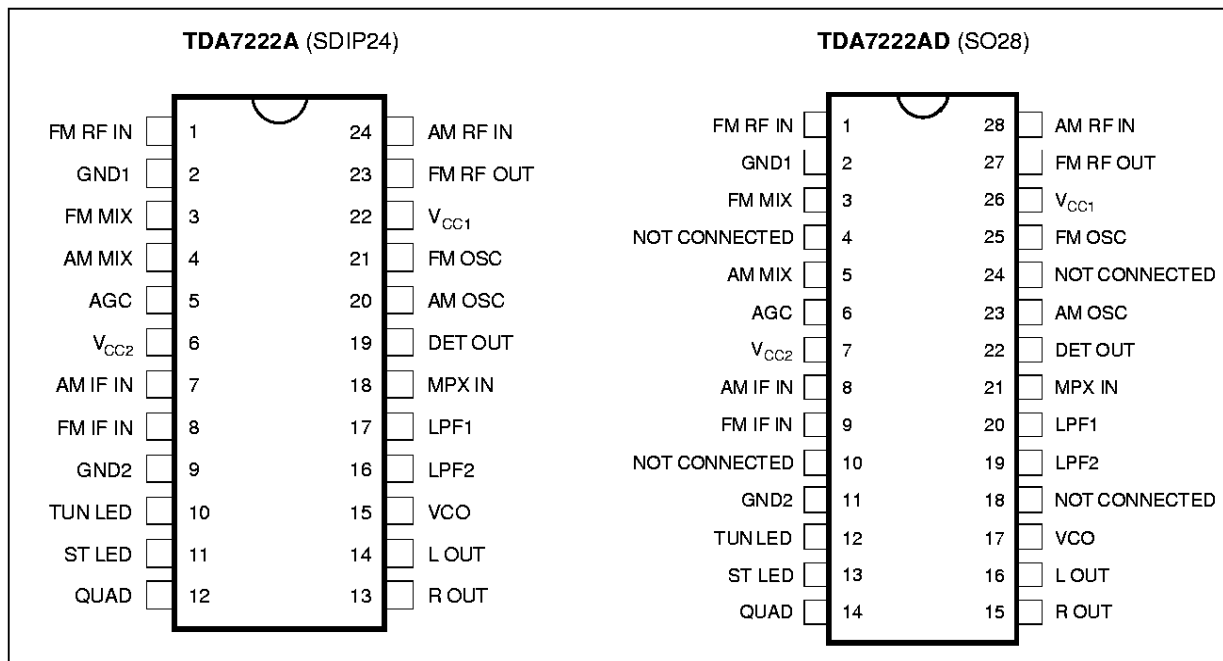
**TDA7222A** (SDIP24)

| | | | |
|---|---|---|---|
| FM RF IN | 1 | 24 | AM RF IN |
| GND1 | 2 | 23 | FM RF OUT |
| FM MIX | 3 | 22 | $V_{CC1}$ |
| AM MIX | 4 | 21 | FM OSC |
| AGC | 5 | 20 | AM OSC |
| $V_{CC2}$ | 6 | 19 | DET OUT |
| AM IF IN | 7 | 18 | MPX IN |
| FM IF IN | 8 | 17 | LPF1 |
| GND2 | 9 | 16 | LPF2 |
| TUN LED | 10 | 15 | VCO |
| ST LED | 11 | 14 | L OUT |
| QUAD | 12 | 13 | R OUT |

**TDA7222AD** (SO28)

| | | | |
|---|---|---|---|
| FM RF IN | 1 | 28 | AM RF IN |
| GND1 | 2 | 27 | FM RF OUT |
| FM MIX | 3 | 26 | $V_{CC1}$ |
| NOT CONNECTED | 4 | 25 | FM OSC |
| AM MIX | 5 | 24 | NOT CONNECTED |
| AGC | 6 | 23 | AM OSC |
| $V_{CC2}$ | 7 | 22 | DET OUT |
| AM IF IN | 8 | 21 | MPX IN |
| FM IF IN | 9 | 20 | LPF1 |
| NOT CONNECTED | 10 | 19 | LPF2 |
| GND2 | 11 | 18 | NOT CONNECTED |
| TUN LED | 12 | 17 | VCO |
| ST LED | 13 | 16 | L OUT |
| QUAD | 14 | 15 | R OUT |